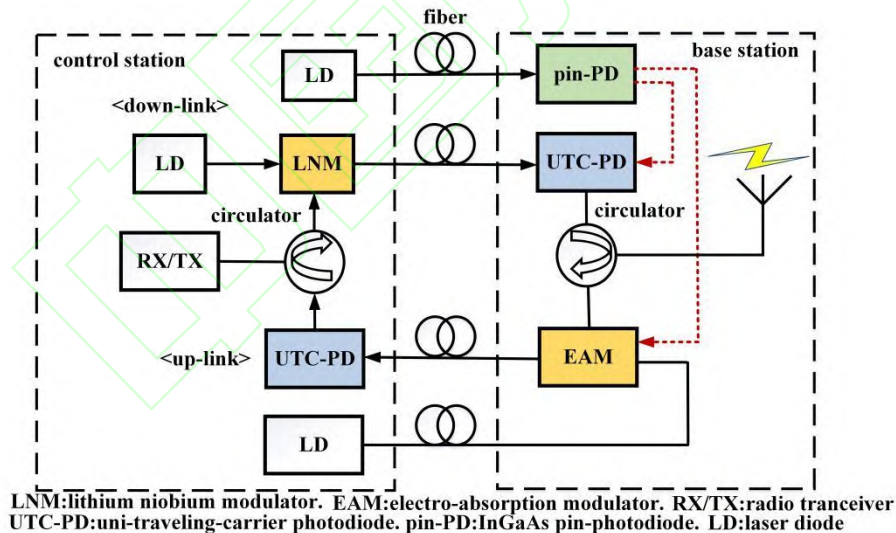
fiber

control station

base station

LD

pin-PD

<down-link>

LD

LNM

UTC-PD

circulator

circulator

RX/TX

<up-link>

UTC-PD

EAM

LD

LNM:lithium niobium modulator. EAM:electro-absorption modulator. RX/TX:radio tranceiver
UTC-PD:uni-traveling-carrier photodiode. pin-PD:InGaAs pin-photodiode. LD:laser diode